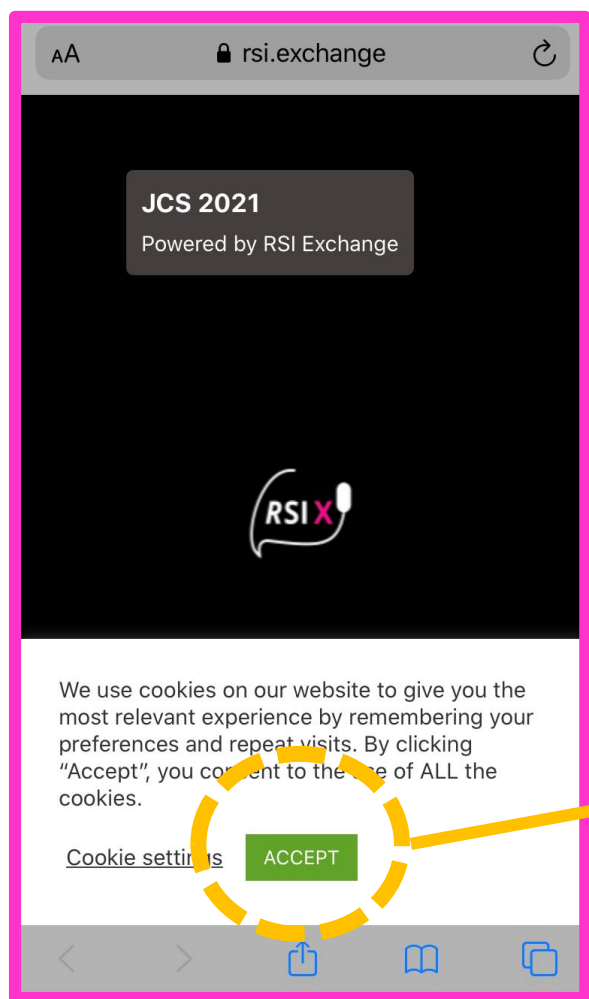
AA rsi.exchange

JCS 2021
Powered by RSI Exchange

RSI X

We use cookies on our website to give you the most relevant experience by remembering your preferences and repeat visits. By clicking “Accept”, you consent to the use of ALL the cookies.

Cookie settings ACCEPT